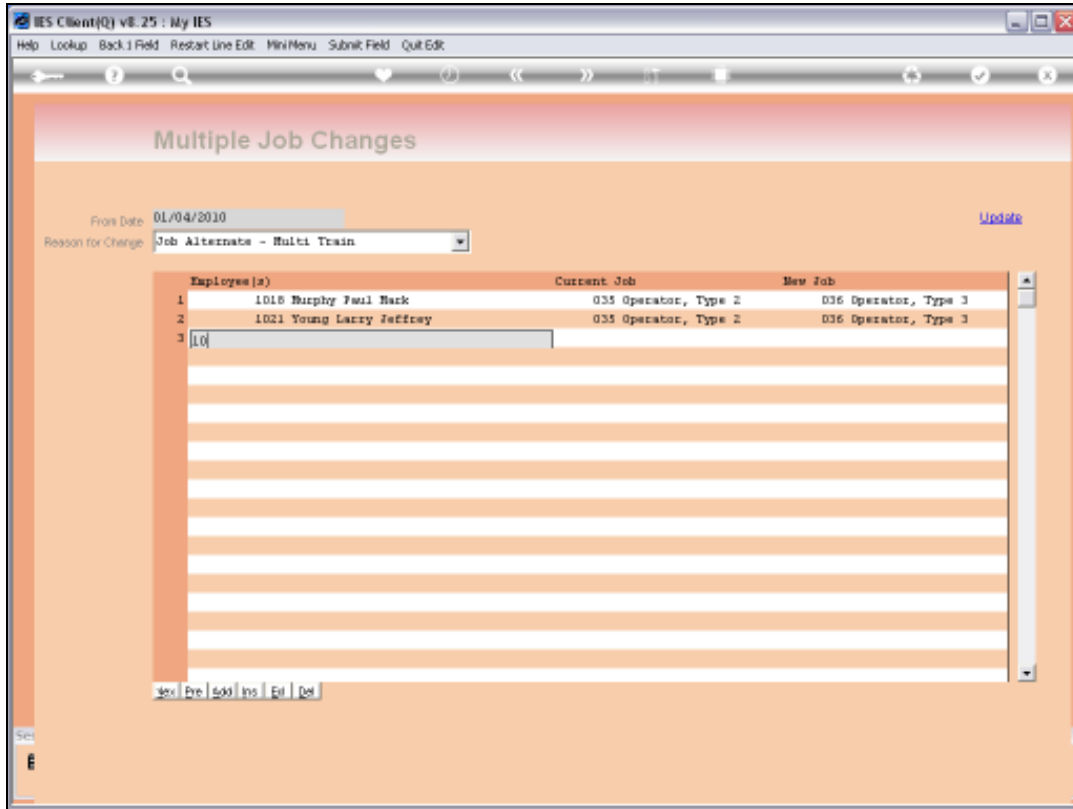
IES Client(Q) v8.25 : My IES

Help Lookup Back 1 Field Restart Line Edit MiniMenu Submit Field Quit Edit

Multiple Job Changes

From Date 01/04/2010

Reason for Change Job Alternate - Multi Train

Update

| | Employee(s) | Current Job | New Job |
|---|---|---|---|
| 1 | 1018 Murphy Paul Mark | 035 Operator, Type 2 | 036 Operator, Type 3 |
| 2 | 1021 Young Larry Jeffrey | 035 Operator, Type 2 | 036 Operator, Type 3 |
| 3 | 10 | | |

Nex Pre Add Ins Ed Del